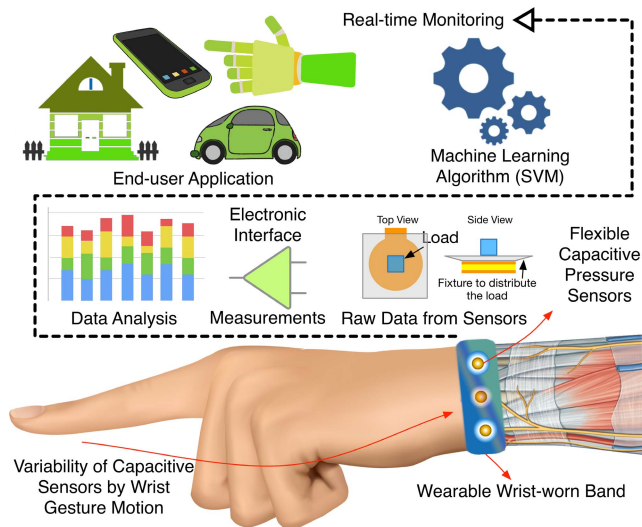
Real-time Monitoring

End-user Application

Machine Learning Algorithm (SVM)

Data Analysis

Electronic Interface

Measurements

Top View

Side View

Load

Fixture to distribute the load

Raw Data from Sensors

Flexible Capacitive Pressure Sensors

Variability of Capacitive Sensors by Wrist Gesture Motion

Wearable Wrist-worn Band